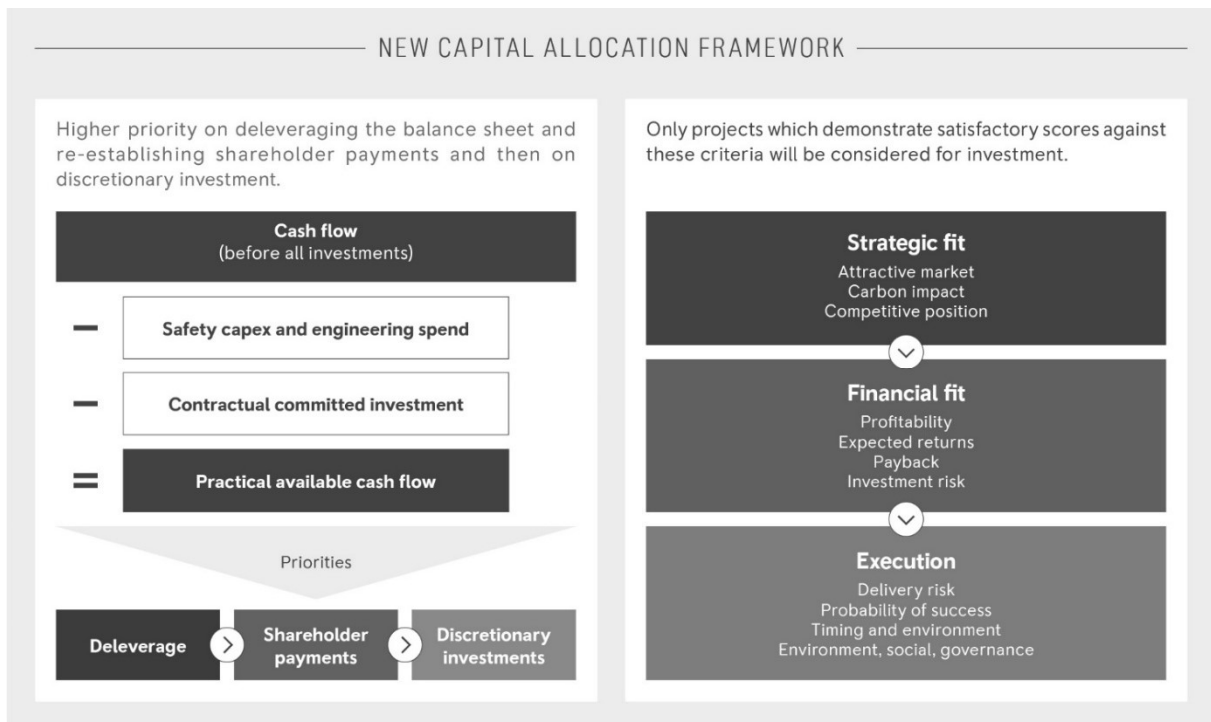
NEW CAPITAL ALLOCATION FRAMEWORK

Higher priority on deleveraging the balance sheet and re-establishing shareholder payments and then on discretionary investment.

Cash flow
(before all investments)

−

Safety capex and engineering spend

−

Contractual committed investment

=

Practical available cash flow

Priorities

Deleverage

Shareholder payments

Discretionary investments

Only projects which demonstrate satisfactory scores against these criteria will be considered for investment.

Strategic fit
Attractive market
Carbon impact
Competitive position

Financial fit
Profitability
Expected returns
Payback
Investment risk

Execution
Delivery risk
Probability of success
Timing and environment
Environment, social, governance